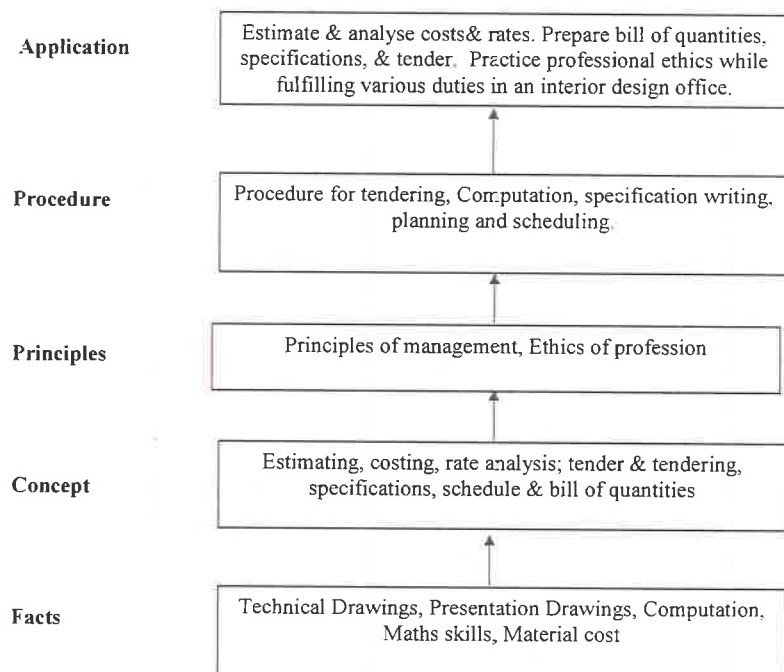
Application

Estimate & analyse costs& rates. Prepare bill of quantities, specifications, & tender. Practice professional ethics while fulfilling various duties in an interior design office.

Procedure

Procedure for tendering, Computation, specification writing, planning and scheduling.

Principles

Principles of management, Ethics of profession

Concept

Estimating, costing, rate analysis; tender & tendering, specifications, schedule & bill of quantities

Facts

Technical Drawings, Presentation Drawings, Computation, Maths skills, Material cost